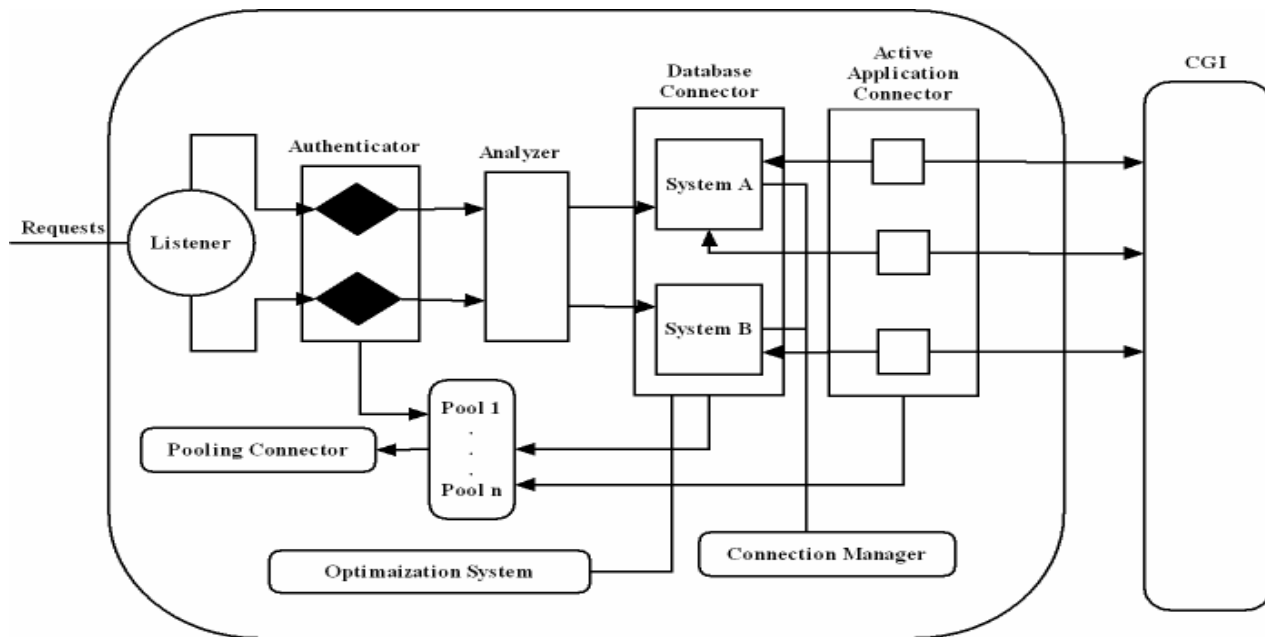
Database Connector

Active Application Connector

CGI

Authenticator

Analyzer

System A

Requests

Listener

System B

Pool 1
.
.
.
Pool n

Pooling Connector

Optimaization System

Connection Manager